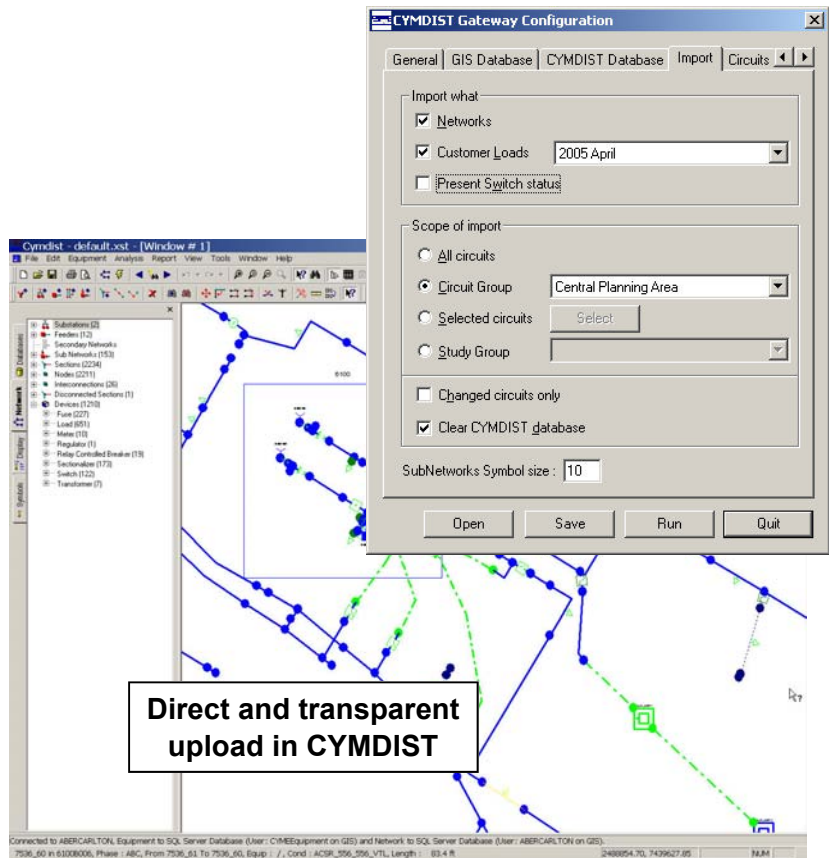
CYMDIST Gateway Configuration

General | GIS Database | CYMDIST Database | Import | Circuits

Import what

Networks

Customer Loads 2005 April

Present Switch status

Scope of import

All circuits

Circuit Group Central Planning Area

Selected circuits Select

Study Group

Changed circuits only

Clear CYMDIST database

SubNetworks Symbol size : 10

Open Save Run Quit

Cymdist - default.xst - [Window # 1]

File Edit Equipment Analysis Report View Tools Window Help

Substations (2)
Feeders (12)
Secondary Networks
Sub Networks (153)
Sections (2234)
Nodes (2211)
Interconnections (26)
Disconnected Sections (1)
Devices (1210)
Fuse (227)
Load (651)
Meter (10)
Regulator (1)
Relay Controlled Breaker (19)
Sectionalizer (173)
Switch (122)
Transformer (7)

Databases Network Display Symbols

6100

Direct and transparent upload in CYMDIST

Connected to ABERCARLTON, Equipment to SQL Server Database (User: CYMEEquipment on GIS) and Network to SQL Server Database (User: ABERCARLTON on GIS).

7536_60 in 6100B006, Phase : ABC, From 7536_61 To 7536_60, Equip : /, Cond : ACSR_556_556_VTL, Length : 83.4 ft 2488854.70, 7439627.85 NUM